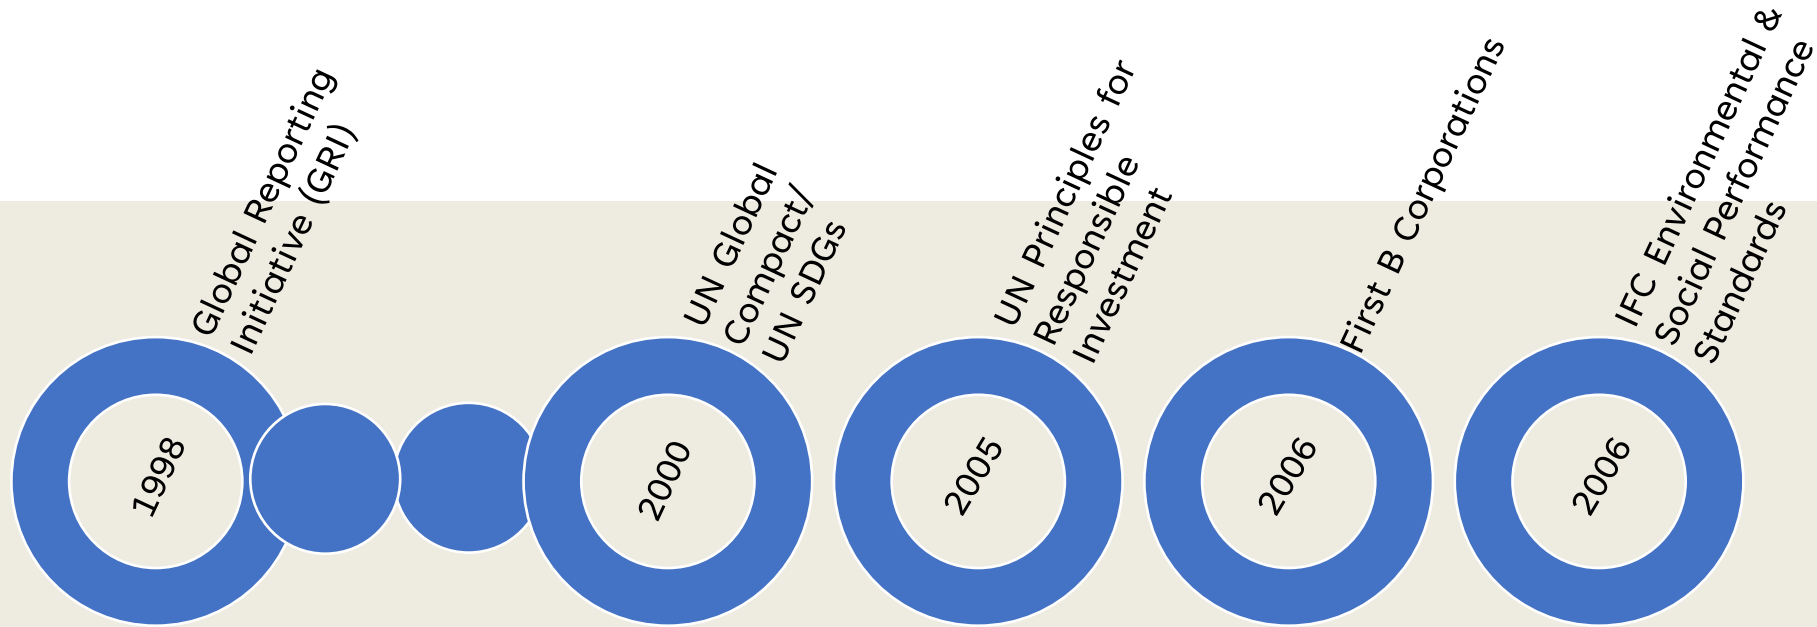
Global Reporting Initiative (GRI)

1998

UN Global Compact/ UN SDGs

2000

UN Principles for Responsible Investment

2005

First B Corporations

2006

IFC Environmental & Social Performance Standards

2006